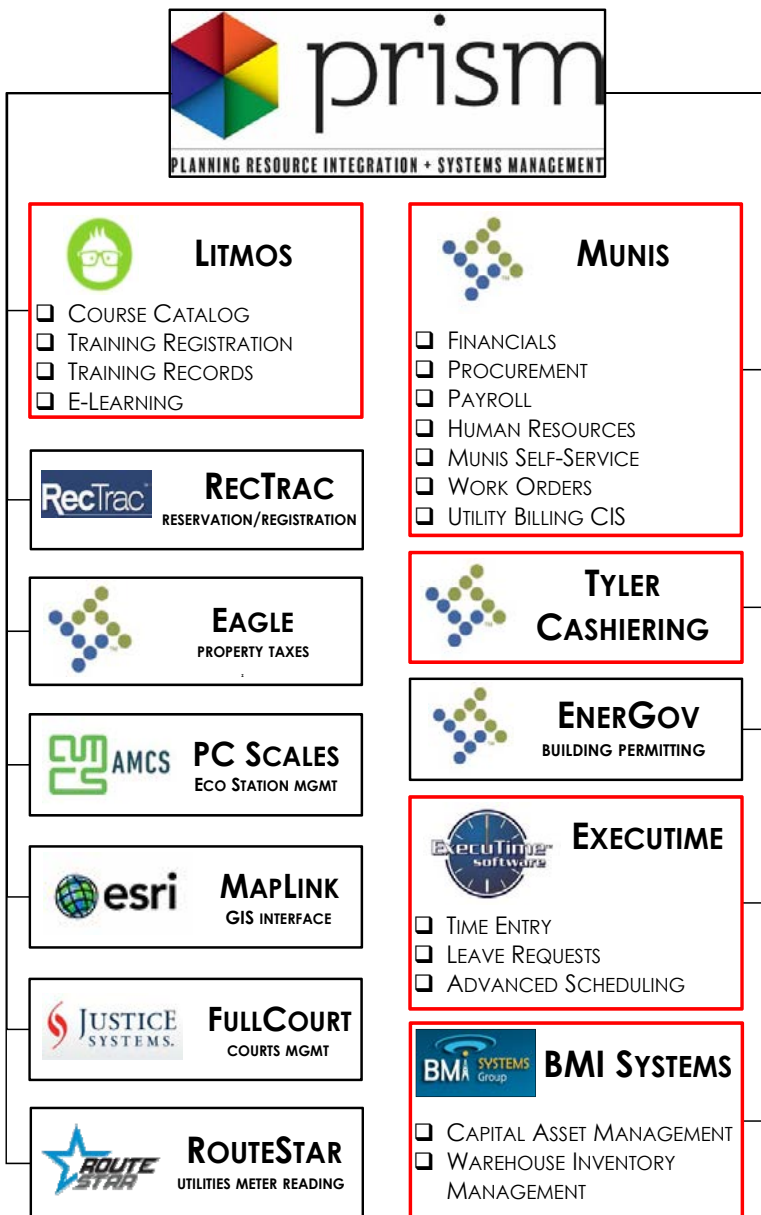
prism
PLANNING RESOURCE INTEGRATION + SYSTEMS MANAGEMENT

LITMOS
❑ COURSE CATALOG
❑ TRAINING REGISTRATION
❑ TRAINING RECORDS
❑ E-LEARNING

MUNIS
❑ FINANCIALS
❑ PROCUREMENT
❑ PAYROLL
❑ HUMAN RESOURCES
❑ MUNIS SELF-SERVICE
❑ WORK ORDERS
❑ UTILITY BILLING CIS

RecTrac
RECTRAC
RESERVATION/REGISTRATION

TYLER CASHIERING

EAGLE
PROPERTY TAXES

ENERGOV
BUILDING PERMITTING

AMCS
PC SCALES
ECO STATION MGMT

ExecuTime software
EXECUTIME
❑ TIME ENTRY
❑ LEAVE REQUESTS
❑ ADVANCED SCHEDULING

esri
MAPLINK
GIS INTERFACE

JUSTICE SYSTEMS.
FULLCOURT
COURTS MGMT

BMI SYSTEMS Group
BMI SYSTEMS
❑ CAPITAL ASSET MANAGEMENT
❑ WAREHOUSE INVENTORY MANAGEMENT

ROUTE STAR
ROUTESTAR
UTILITIES METER READING